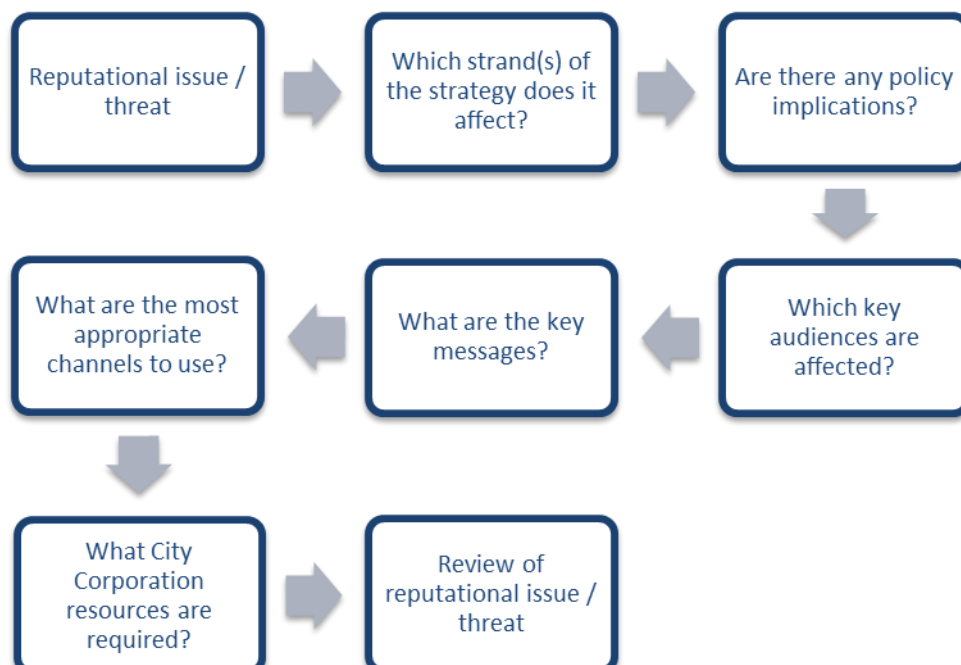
Reputational issue / threat

Which strand(s) of the strategy does it affect?

Are there any policy implications?

Which key audiences are affected?

What are the key messages?

What are the most appropriate channels to use?

What City Corporation resources are required?

Review of reputational issue / threat